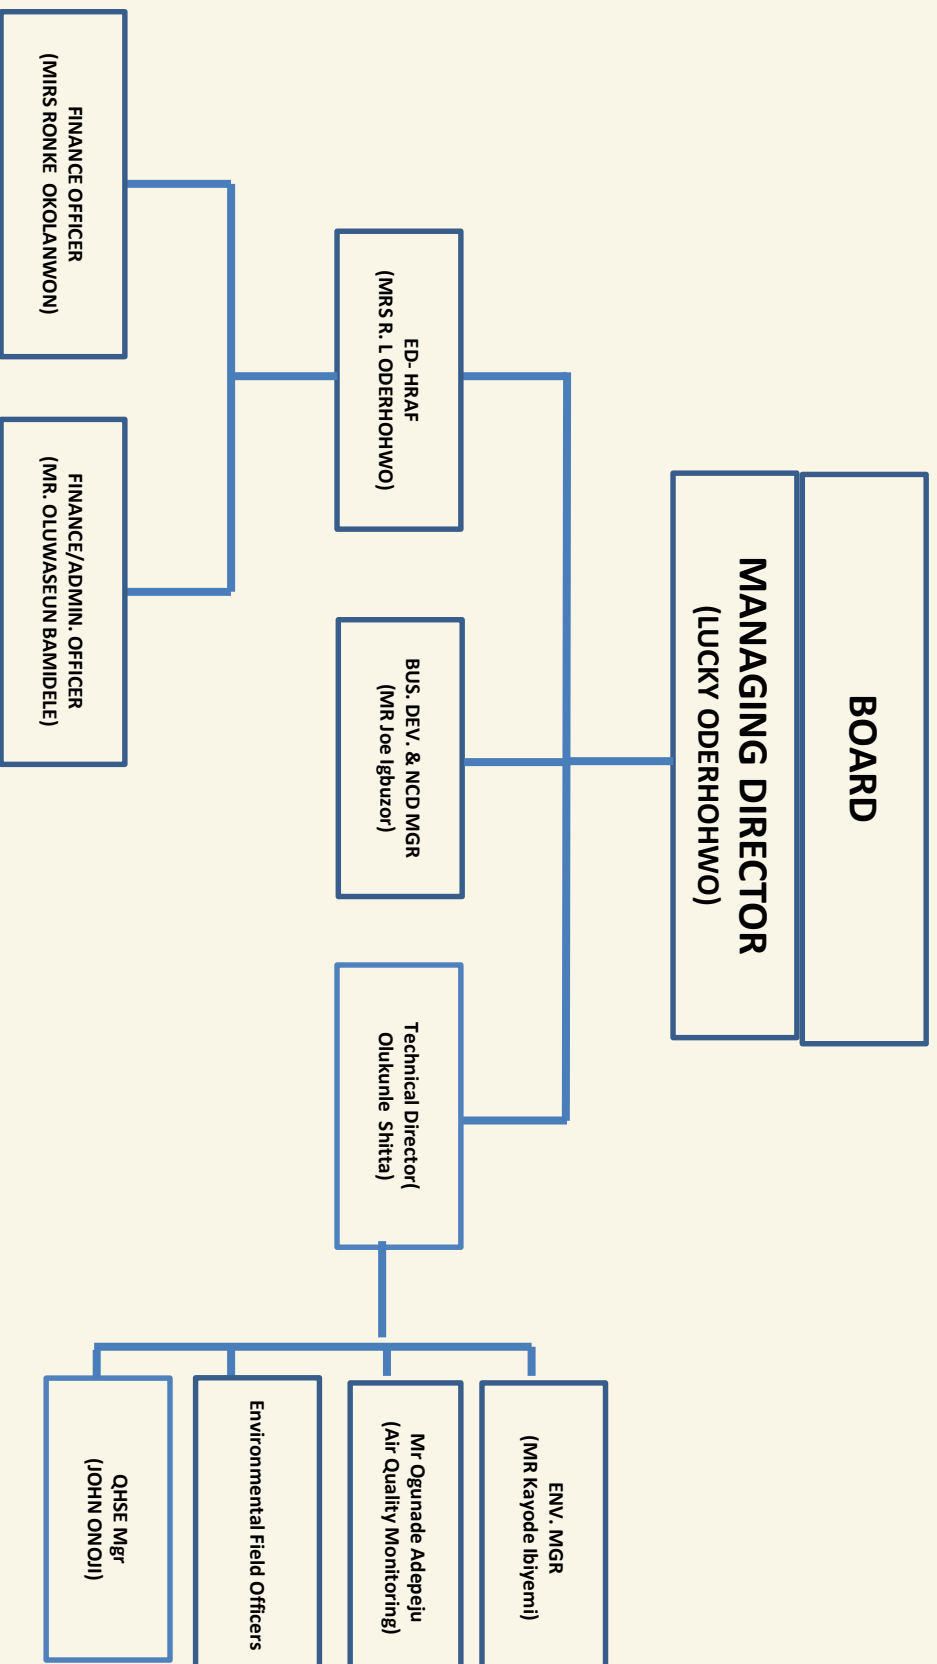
BOARD

MANAGING DIRECTOR
(LUCKY ODERHOHWO)

ED- HRAF
(MRS R. I ODERHOHWO)

BUS. DEV. & NCD MGR
(MR Joe Igbuzor)

Technical Director(
Olukunle Shitta)

FINANCE OFFICER
(MIRS RONKE OKOLANWON)

FINANCE/ADMIN. OFFICER
(MR. OLUWASEUN BAMIDELE)

ENV. MGR
(MR Kayode Ibiyemi)

Mr Ogunade Adepeju
(Air Quality Monitoring)

Environmental Field Officers

QHSE Mgr
(JOHN ONOJI)